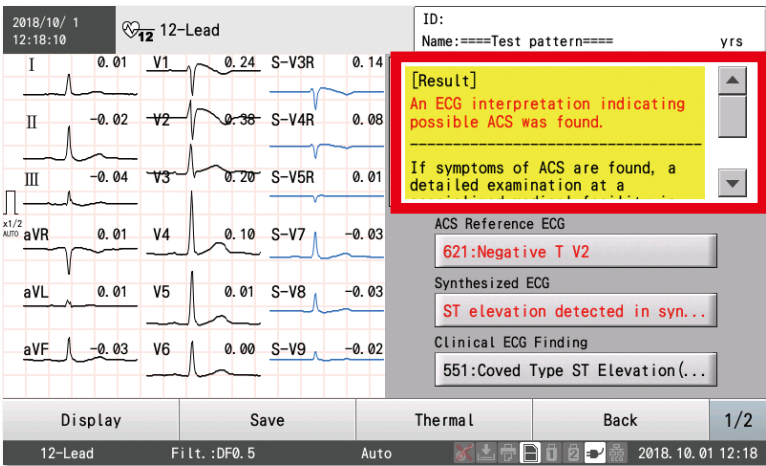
2018/10/ 1
12:18:10

12-Lead

ID:
Name:====Test pattern==== yrs

I 0.01
II -0.02
III -0.04
x1/2 AUTO
aVR 0.01
aVL 0.01
aVF -0.03

V1 0.24
V2 -0.38
V3 -0.20
V4 0.10
V5 0.01
V6 0.00

S-V3R 0.14
S-V4R 0.08
S-V5R 0.01
S-V7 -0.03
S-V8 -0.03
S-V9 -0.02

[Result]
An ECG interpretation indicating possible ACS was found.
------------------------------------------
If symptoms of ACS are found, a detailed examination at a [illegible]

ACS Reference ECG
621:Negative T V2

Synthesized ECG
ST elevation detected in syn...

Clinical ECG Finding
551:Coved Type ST Elevation(...

Display | Save | Thermal | Back | 1/2

12-Lead Filt.:DF0.5 Auto 2018.10.01 12:18